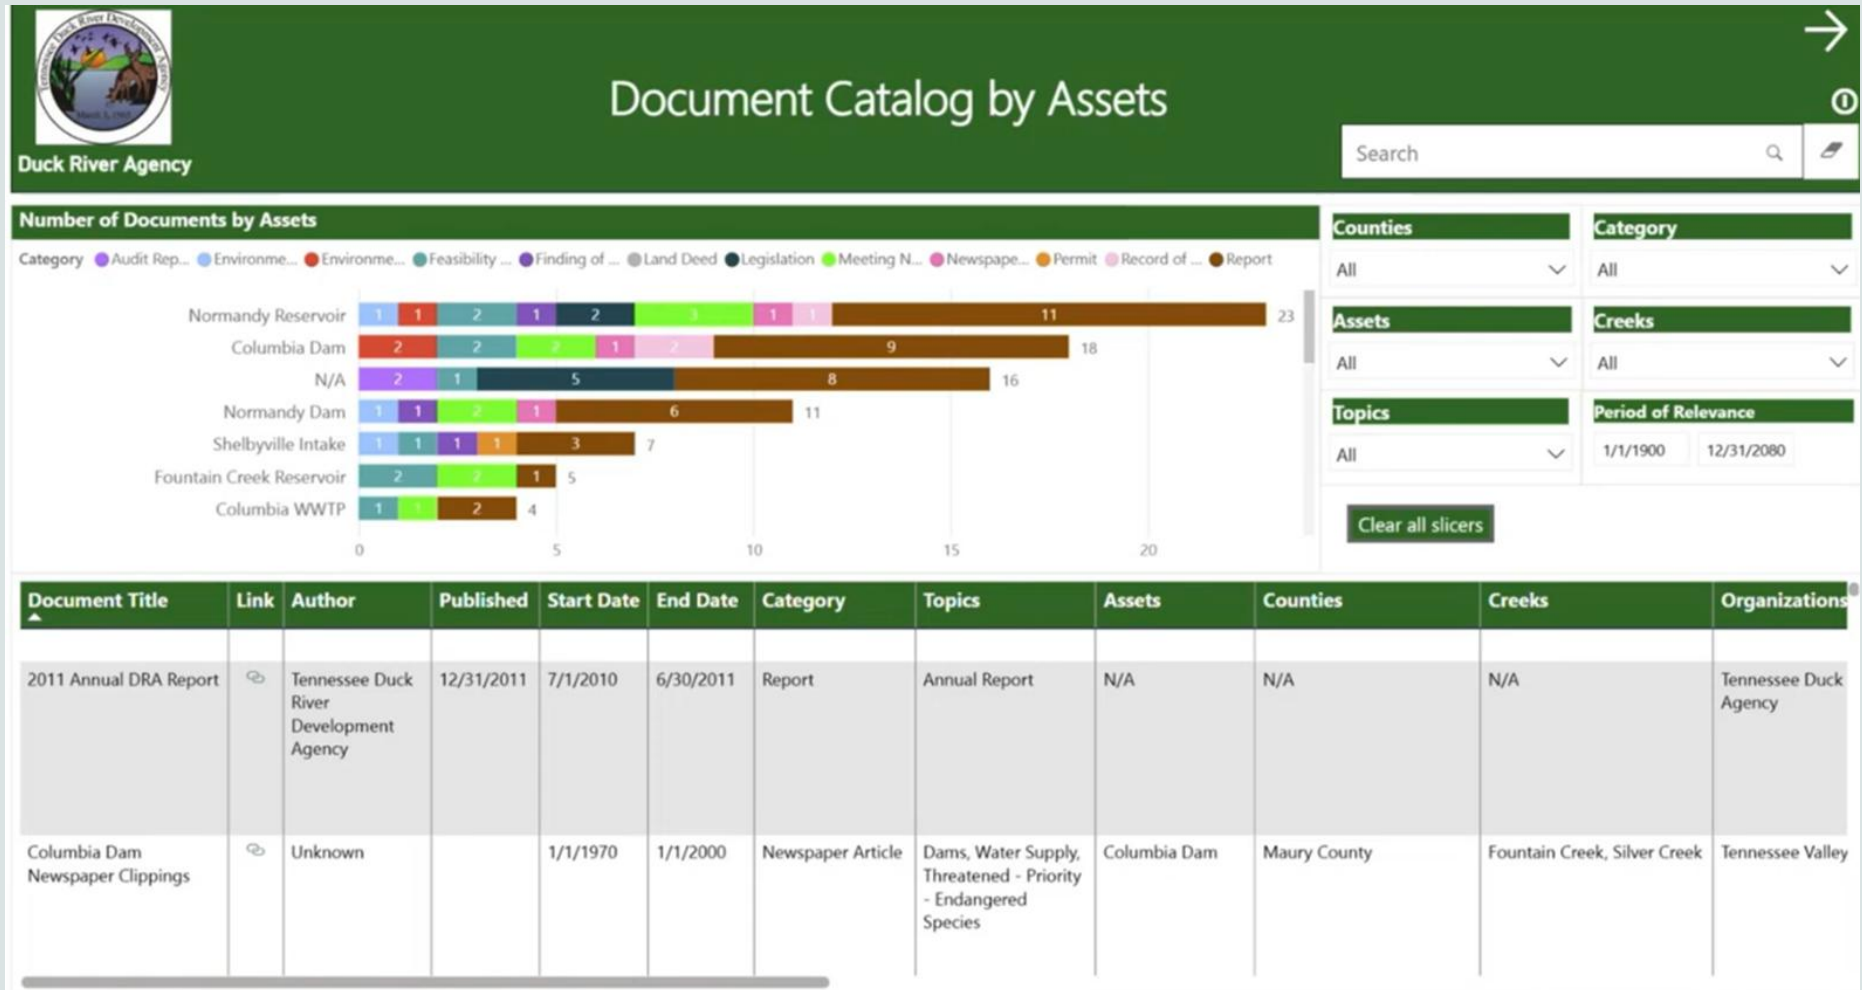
Duck River Agency

Document Catalog by Assets

Search

Number of Documents by Assets

Category Audit Rep... Environme... Environme... Feasibility ... Finding of ... Land Deed Legislation Meeting N... Newspape... Permit Record of ... Report

Normandy Reservoir 1 1 2 1 2 3 1 1 11 23
Columbia Dam 2 2 2 1 2 9 18
N/A 2 1 5 8 16
Normandy Dam 1 1 2 1 6 11
Shelbyville Intake 1 1 1 1 3 7
Fountain Creek Reservoir 2 2 1 5
Columbia WWTP 1 1 2 4

0 5 10 15 20

Counties
All

Category
All

Assets
All

Creeks
All

Topics
All

Period of Relevance
1/1/1900 12/31/2080

Clear all slicers

| Document Title | Link | Author | Published | Start Date | End Date | Category | Topics | Assets | Counties | Creeks | Organizations |
|---|---|---|---|---|---|---|---|---|---|---|---|
| 2011 Annual DRA Report | | Tennessee Duck River Development Agency | 12/31/2011 | 7/1/2010 | 6/30/2011 | Report | Annual Report | N/A | N/A | N/A | Tennessee Duck Agency |
| Columbia Dam Newspaper Clippings | | Unknown | | 1/1/1970 | 1/1/2000 | Newspaper Article | Dams, Water Supply, Threatened - Priority - Endangered Species | Columbia Dam | Maury County | Fountain Creek, Silver Creek | Tennessee Valley |